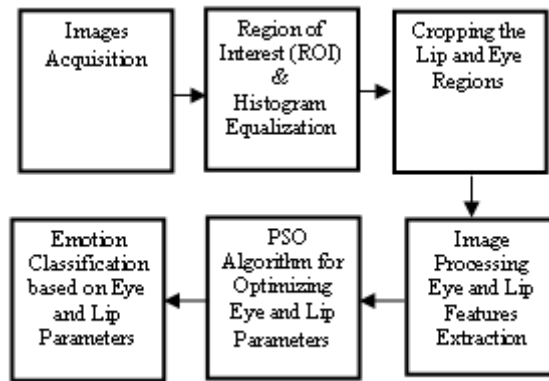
Images Acquisition

Region of Interest (ROI) & Histogram Equalization

Cropping the Lip and Eye Regions

Image Processing Eye and Lip Features Extraction

PSO Algorithm for Optimizing Eye and Lip Parameters

Emotion Classification based on Eye and Lip Parameters